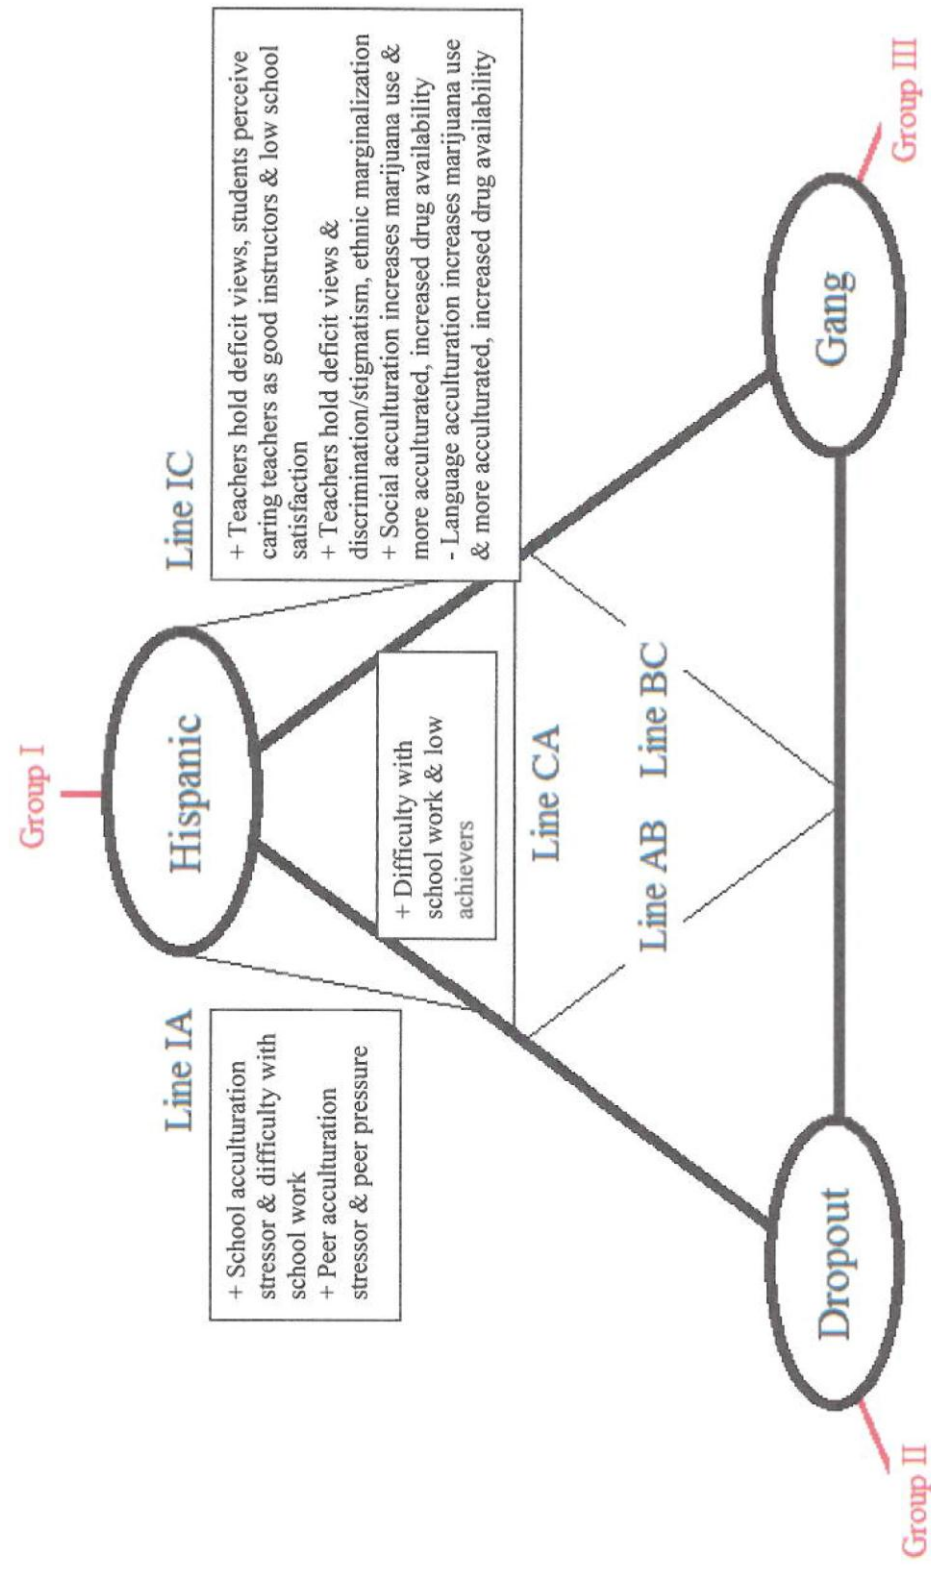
Group I

Hispanic

Group II

Dropout

Group III

Gang

Line IA

+ School acculturation stressor & difficulty with school work
+ Peer acculturation stressor & peer pressure

Line IC

+ Teachers hold deficit views, students perceive caring teachers as good instructors & low school satisfaction
+ Teachers hold deficit views & discrimination/stigmatism, ethnic marginalization
+ Social acculturation increases marijuana use & more acculturated, increased drug availability
- Language acculturation increases marijuana use & more acculturated, increased drug availability

+ Difficulty with school work & low achievers

Line CA

Line AB

Line BC